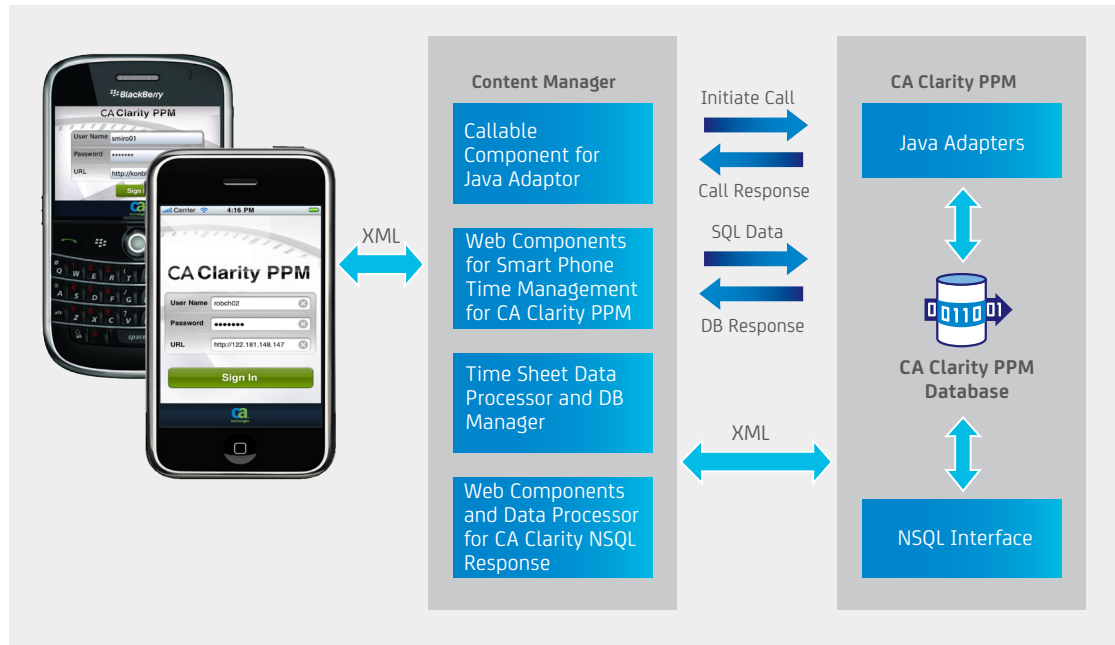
BlackBerry
CA Clarity PPM
User Name smiro01
Password •••••••
URL http://konb
Sign I

Carrier 4:16 PM
CA Clarity PPM
User Name robch02
Password •••••••
URL http://122.181.148.147
Sign In

XML

Content Manager

Callable Component for Java Adaptor

Web Components for Smart Phone Time Management for CA Clarity PPM

Time Sheet Data Processor and DB Manager

Web Components and Data Processor for CA Clarity NSQL Response

Initiate Call
Call Response
SQL Data
DB Response
XML

CA Clarity PPM

Java Adapters

0110

CA Clarity PPM Database

NSQL Interface